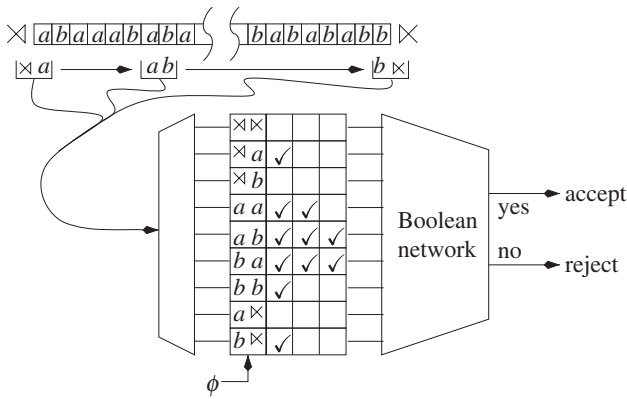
$\rtimes$ a b a a a b a b a b a b a b a b b $\ltimes$

$\rtimes a$ → $a b$ → $b \ltimes$

| | | | | |
|---|---|---|---|---|
| $\rtimes\ltimes$ | | | | |
| $\rtimes a$ | ✓ | | | |
| $\rtimes b$ | | | | |
| $a\,a$ | ✓ | ✓ | | |
| $a\,b$ | ✓ | ✓ | ✓ | |
| $b\,a$ | ✓ | ✓ | ✓ | |
| $b\,b$ | ✓ | | | |
| $a\ltimes$ | | | | |
| $b\ltimes$ | ✓ | | | |

$\phi$

Boolean network

yes → accept

no → reject